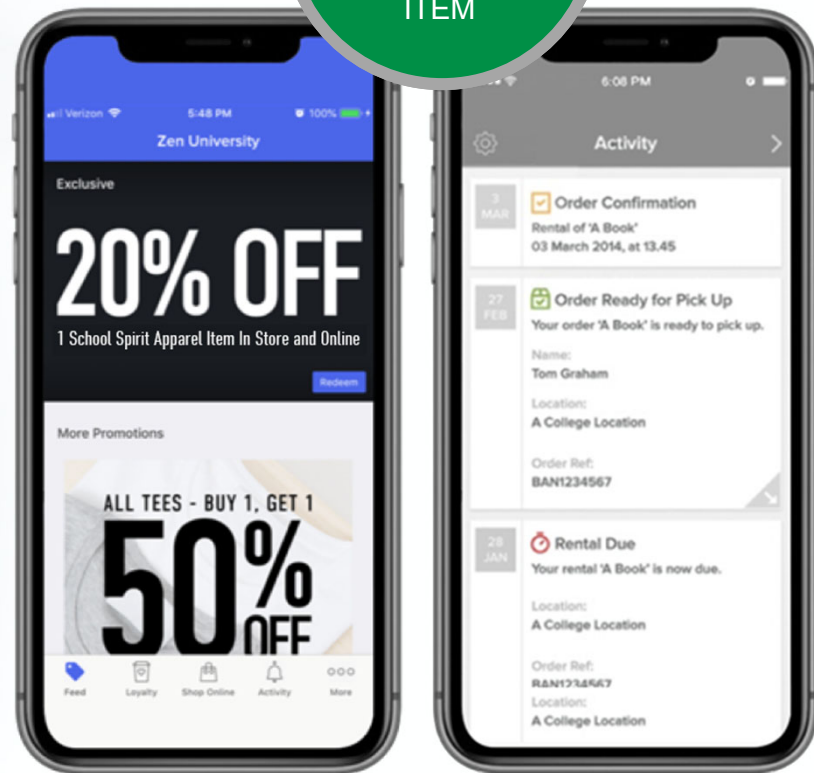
ITEM

Verizon 5:48 PM 100%
Zen University

Exclusive

20% OFF

1 School Spirit Apparel Item In Store and Online

Redeem

More Promotions

ALL TEES - BUY 1, GET 1

50% OFF

Feed Loyalty Shop Online Activity More

6:08 PM

Activity

3 MAR
Order Confirmation
Rental of 'A Book'
03 March 2014, at 13.45

27 FEB
Order Ready for Pick Up
Your order 'A Book' is ready to pick up.
Name:
Tom Graham
Location:
A College Location
Order Ref:
BAN1234567

28 JAN
Rental Due
Your rental 'A Book' is now due.
Location:
A College Location
Order Ref:
BAN1234567
Location:
A College Location